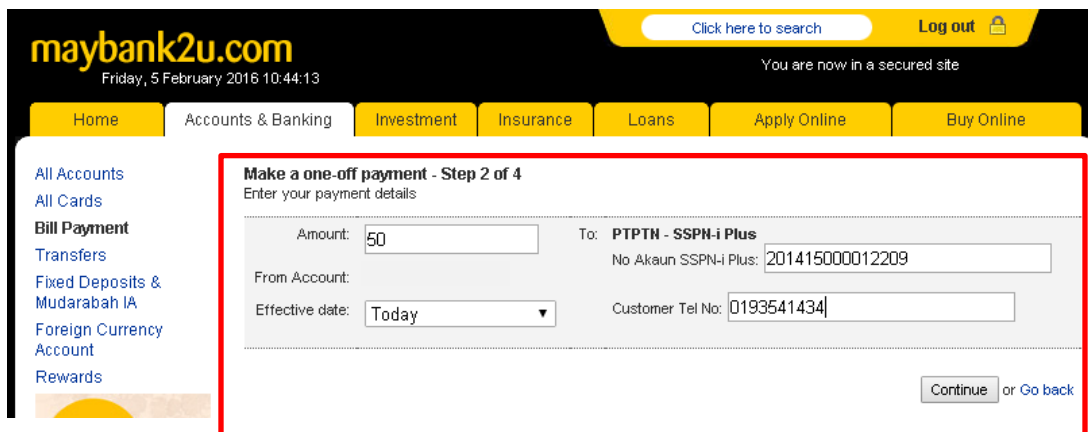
maybank2u.com
Friday, 5 February 2016 10:44:13

Click here to search
Log out
You are now in a secured site

Home
Accounts & Banking
Investment
Insurance
Loans
Apply Online
Buy Online

All Accounts
All Cards
Bill Payment
Transfers
Fixed Deposits & Mudarabah IA
Foreign Currency Account
Rewards

Make a one-off payment - Step 2 of 4
Enter your payment details

Amount: 50
From Account:
Effective date: Today

To: PTPTN - SSPN-i Plus
No Akaun SSPN-i Plus: 201415000012209
Customer Tel No: 0193541434

Continue or Go back